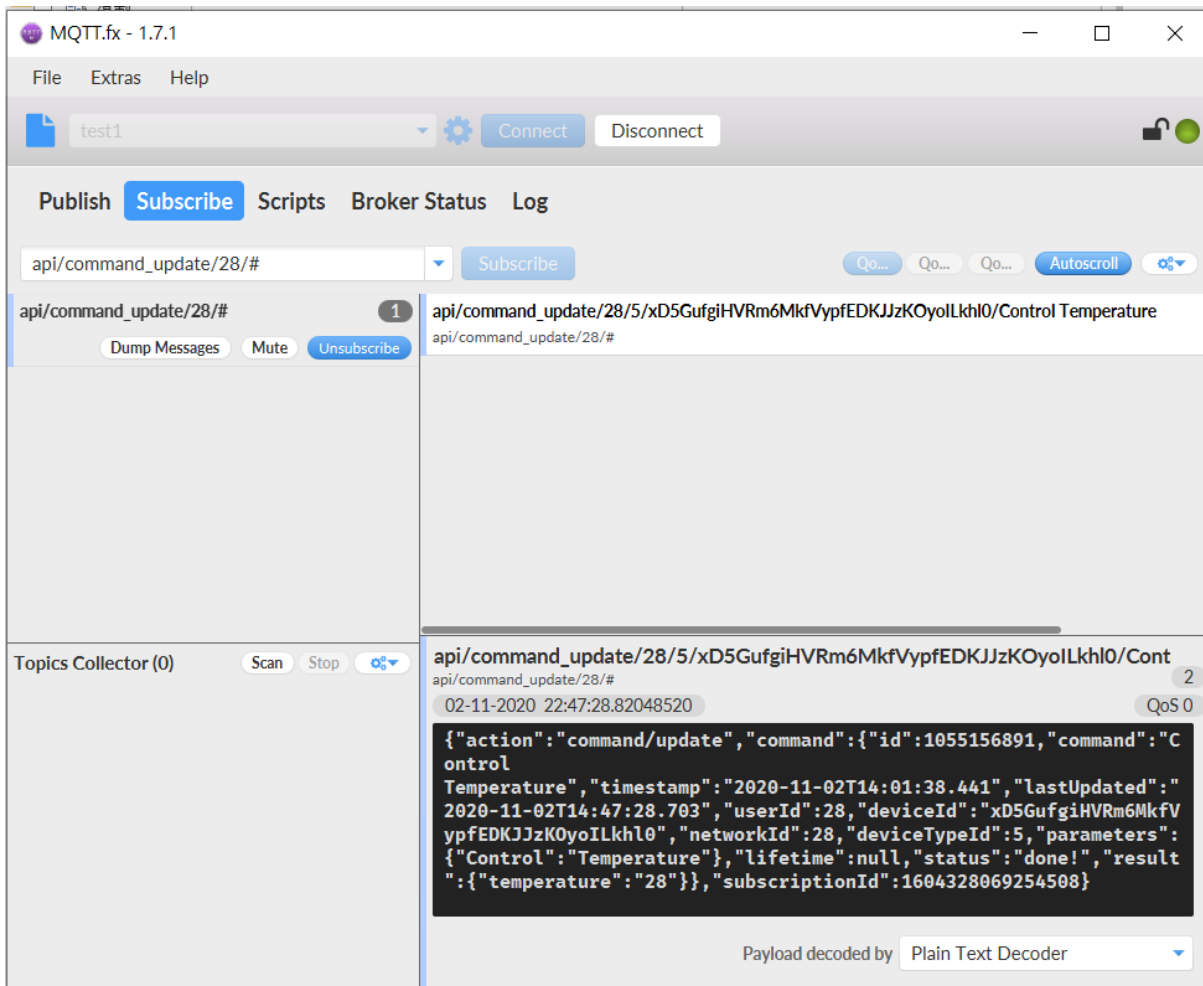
MQTT.fx - 1.7.1

File Extras Help

test1 Connect Disconnect

Publish Subscribe Scripts Broker Status Log

api/command_update/28/# Subscribe

Qo... Qo... Qo... Autoscroll

api/command_update/28/# 1

Dump Messages Mute Unsubscribe

api/command_update/28/5/xD5GufgiHVRm6MkfVypfEDKJJzKOyoILkhl0/Control Temperature
api/command_update/28/#

Topics Collector (0) Scan Stop

api/command_update/28/5/xD5GufgiHVRm6MkfVypfEDKJJzKOyoILkhl0/Cont
api/command_update/28/# 2

02-11-2020 22:47:28.82048520 QoS 0

{"action":"command/update","command":{"id":1055156891,"command":"Control
Temperature","timestamp":"2020-11-02T14:01:38.441","lastUpdated":"2020-11-02T14:47:28.703","userId":28,"deviceId":"xD5GufgiHVRm6MkfVypfEDKJJzKOyoILkhl0","networkId":28,"deviceTypeId":5,"parameters":{"Control":"Temperature"},"lifetime":null,"status":"done!","result":{"temperature":"28"}},"subscriptionId":1604328069254508}

Payload decoded by Plain Text Decoder